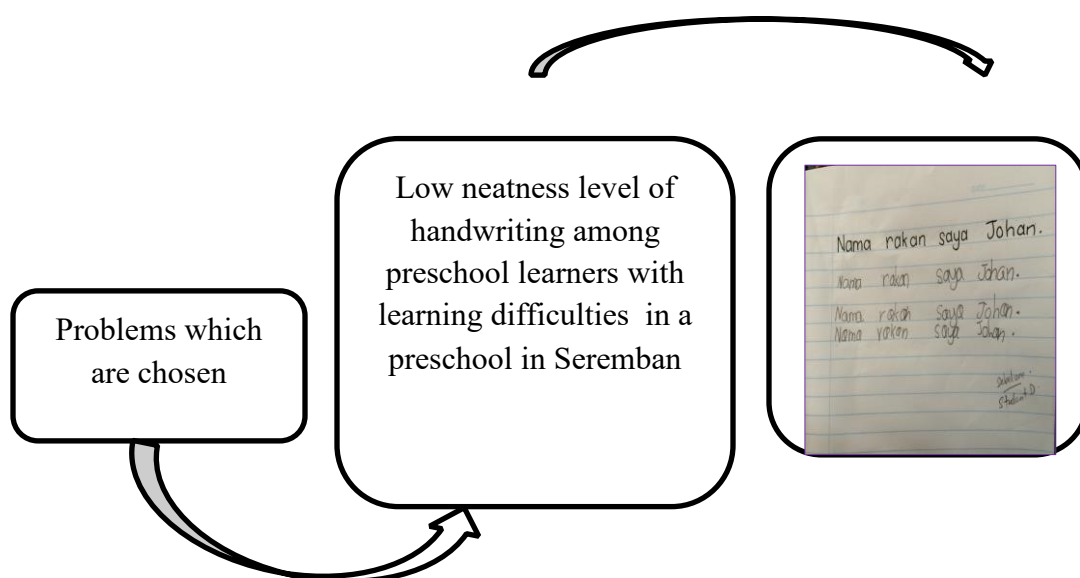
Problems which are chosen

Low neatness level of handwriting among preschool learners with learning difficulties in a preschool in Seremban

Nama rakan saya Johan.
Nama rakan saya Johan.
Nama rakan saya Johan.
Nama rakan saya Johan.

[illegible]
Student D